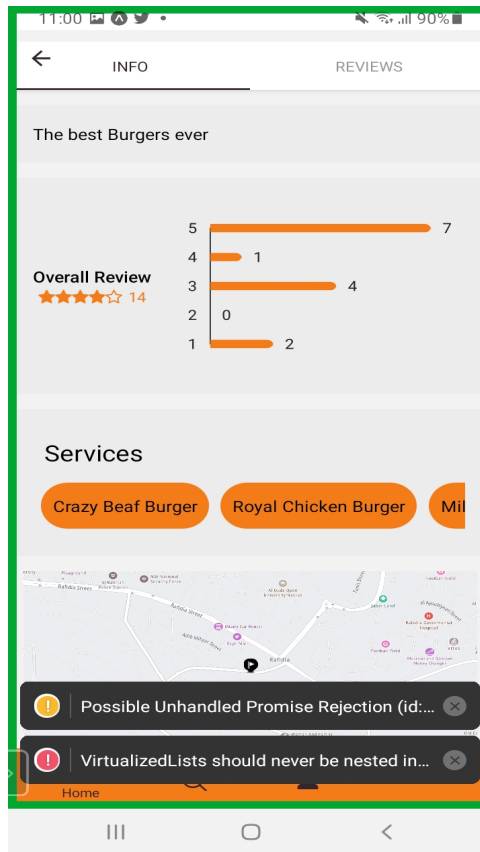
11:00 90%

INFO

REVIEWS

The best Burgers ever

Overall Review
14

5 7
4 1
3 4
2 0
1 2

Services

Crazy Beaf Burger

Royal Chicken Burger

Mil

Rafidia Street

Rafidia

Possible Unhandled Promise Rejection (id:...

VirtualizedLists should never be nested in...

Home